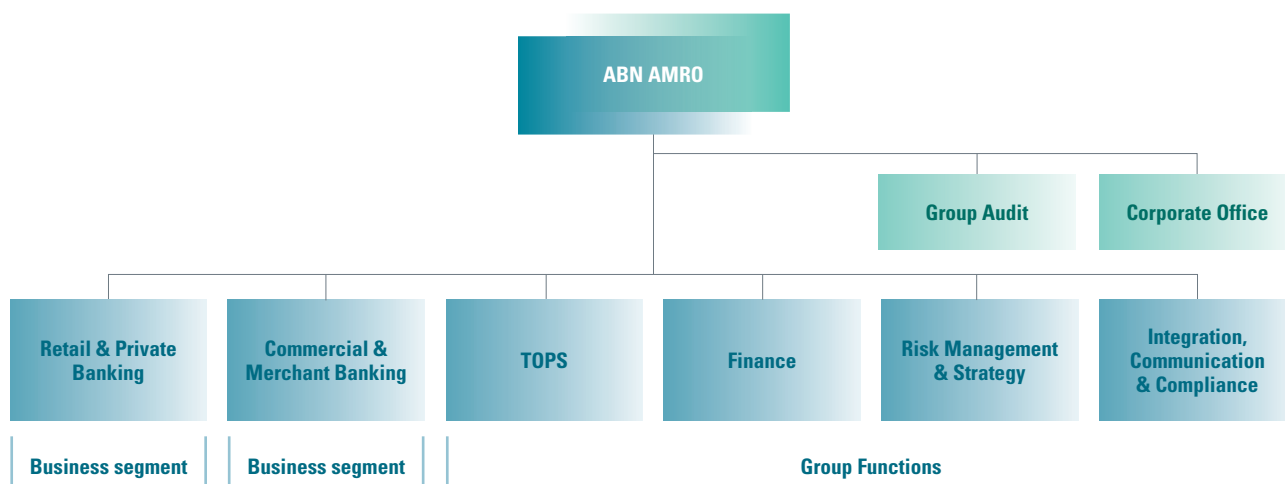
ABN AMRO

Group Audit

Corporate Office

Retail & Private Banking

Commercial & Merchant Banking

TOPS

Finance

Risk Management & Strategy

Integration, Communication & Compliance

Business segment

Business segment

Group Functions